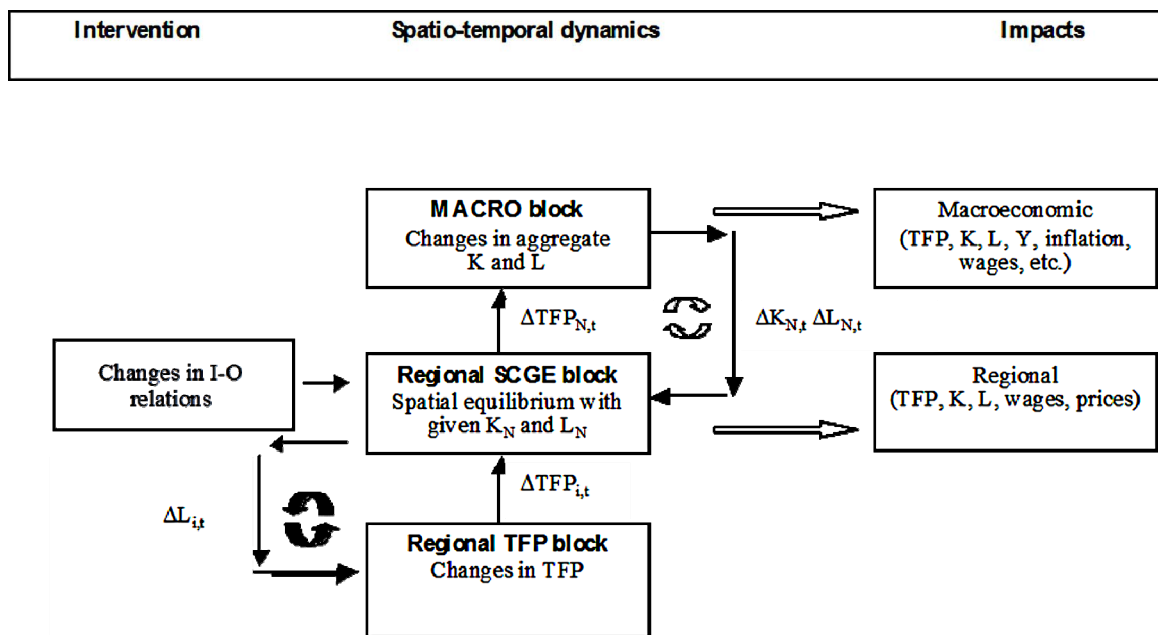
Intervention

Spatio-temporal dynamics

Impacts

MACRO block
Changes in aggregate K and L

Macroeconomic
(TFP, K, L, Y, inflation, wages, etc.)

$\Delta TFP_{N,t}$

$\Delta K_{N,t}$ $\Delta L_{N,t}$

Changes in I-O relations

Regional SCGE block
Spatial equilibrium with given $K_N$ and $L_N$

Regional
(TFP, K, L, wages, prices)

$\Delta TFP_{i,t}$

$\Delta L_{i,t}$

Regional TFP block
Changes in TFP